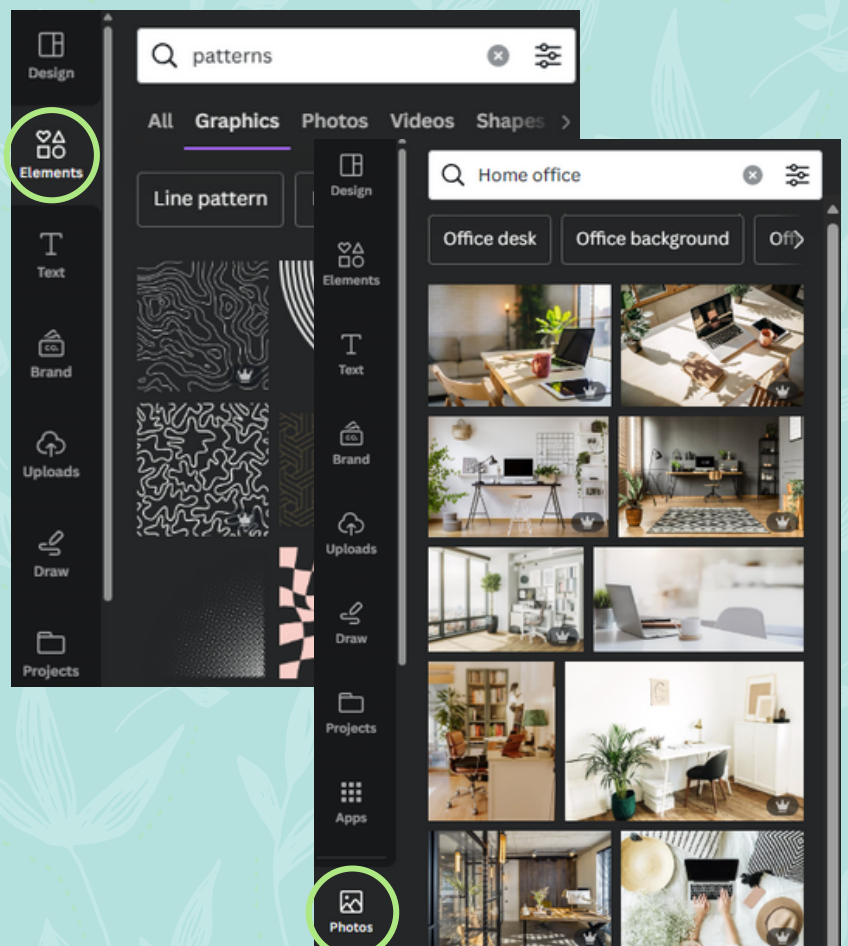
Design
Elements
Text
Brand
Uploads
Draw
Projects

patterns

All Graphics Photos Videos Shapes

Line pattern

Design
Elements
Text
Brand
Uploads
Draw
Projects
Apps
Photos

Home office

Office desk Office background Off